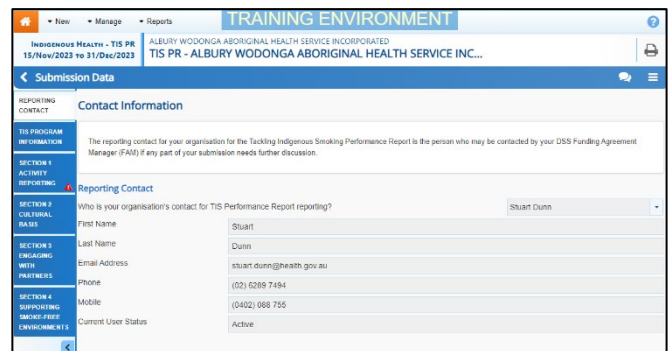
▾ New ▾ Manage ▾ Reports TRAINING ENVIRONMENT

INDIGENOUS HEALTH - TIS PR
15/Nov/2023 TO 31/Dec/2023

ALBURY WODONGA ABORIGINAL HEALTH SERVICE INCORPORATED
TIS PR - ALBURY WODONGA ABORIGINAL HEALTH SERVICE INC...

Submission Data

REPORTING CONTACT

TIS PROGRAM INFORMATION

SECTION 1 ACTIVITY REPORTING

SECTION 2 CULTURAL BASIS

SECTION 3 ENGAGING WITH PARTNERS

SECTION 4 SUPPORTING SMOKE-FREE ENVIRONMENTS

Contact Information

The reporting contact for your organisation for the Tackling Indigenous Smoking Performance Report is the person who may be contacted by your DSS Funding Agreement Manager (FAM) if any part of your submission needs further discussion.

Reporting Contact

Who is your organisation's contact for TIS Performance Report reporting? Stuart Dunn

| First Name | Stuart |
|---|---|
| Last Name | Dunn |
| Email Address | stuart.dunn@health.gov.au |
| Phone | (02) 6289 7494 |
| Mobile | (0402) 088 755 |
| Current User Status | Active |